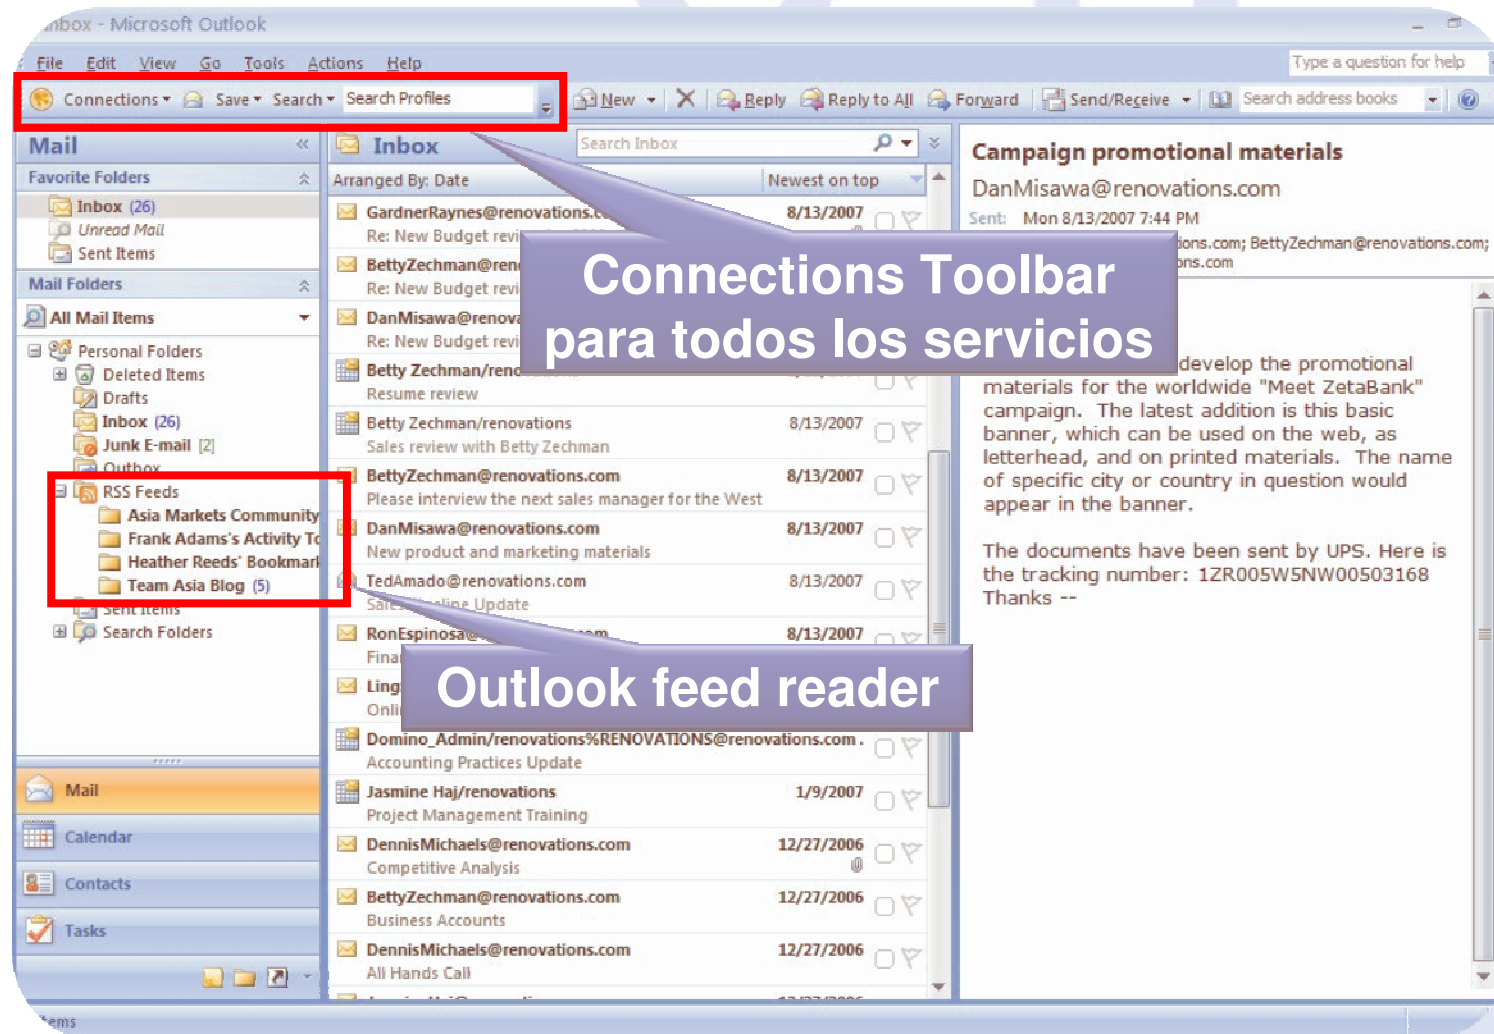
nbox - Microsoft Outlook

File Edit View Go Tools Actions Help

Type a question for help

Connections Save Search Search Profiles

New Reply Reply to All Forward Send/Receive Search address books

Mail

Favorite Folders

Inbox (26)
Unread Mail
Sent Items

Mail Folders

All Mail Items

Personal Folders
Deleted Items
Drafts
Inbox (26)
Junk E-mail [2]
Outbox
RSS Feeds
Asia Markets Community
Frank Adams's Activity To
Heather Reeds' Bookmark
Team Asia Blog (5)
Sent Items
Search Folders

Mail
Calendar
Contacts
Tasks

Inbox

Search Inbox

Arranged By: Date Newest on top

GardnerRaynes@renovations.c 8/13/2007
Re: New Budget revi

BettyZechman@ren
Re: New Budget revi

DanMisawa@renova
Re: New Budget revi

Betty Zechman/ren
Resume review

Betty Zechman/renovations 8/13/2007
Sales review with Betty Zechman

BettyZechman@renovations.com 8/13/2007
Please interview the next sales manager for the West

DanMisawa@renovations.com 8/13/2007
New product and marketing materials

TedAmado@renovations.com 8/13/2007
Sales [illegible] Update

RonEspinosa@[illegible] 8/13/2007
Fina

Ling
Onli

Domino_Admin/renovations%RENOVATIONS@renovations.com
Accounting Practices Update

Jasmine Haj/renovations 1/9/2007
Project Management Training

DennisMichaels@renovations.com 12/27/2006
Competitive Analysis

BettyZechman@renovations.com 12/27/2006
Business Accounts

DennisMichaels@renovations.com 12/27/2006
All Hands Call

Campaign promotional materials

DanMisawa@renovations.com

Sent: Mon 8/13/2007 7:44 PM

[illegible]ions.com; BettyZechman@renovations.com;
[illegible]ons.com

Connections Toolbar para todos los servicios

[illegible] develop the promotional materials for the worldwide "Meet ZetaBank" campaign. The latest addition is this basic banner, which can be used on the web, as letterhead, and on printed materials. The name of specific city or country in question would appear in the banner.

The documents have been sent by UPS. Here is the tracking number: 1ZR005W5NW00503168
Thanks --

Outlook feed reader

Items